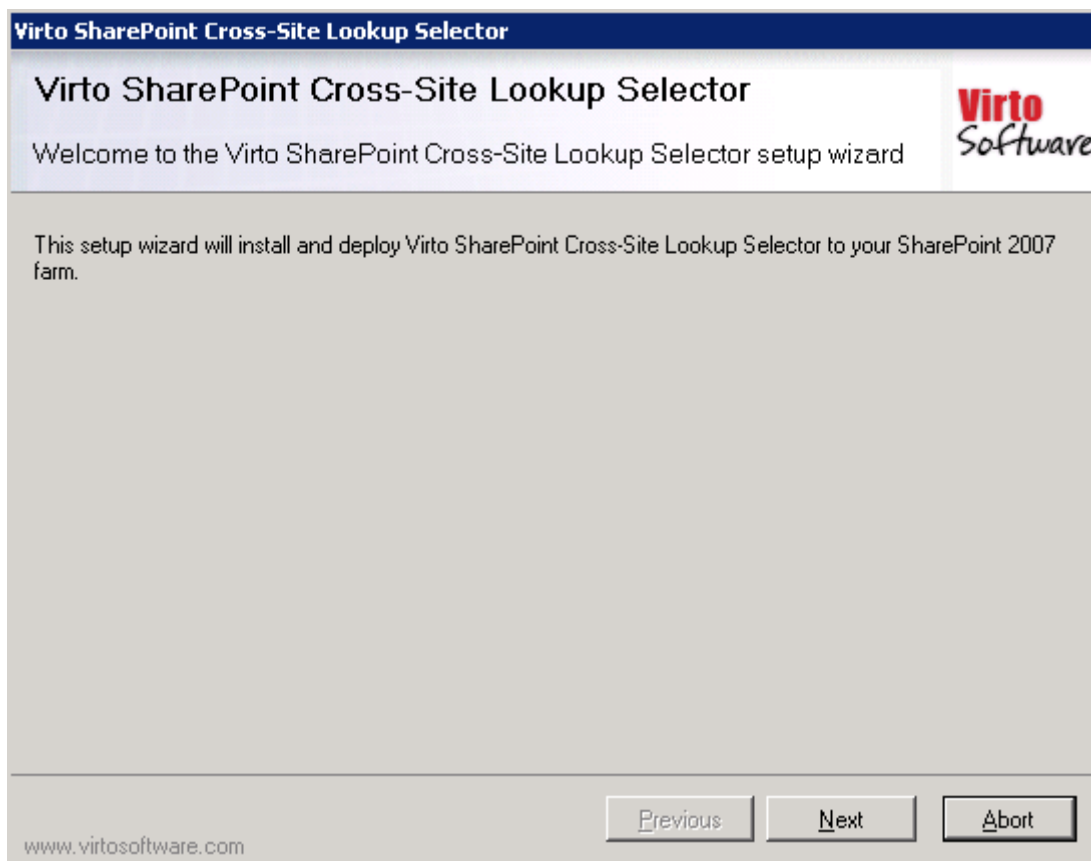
Virto SharePoint Cross-Site Lookup Selector

Virto SharePoint Cross-Site Lookup Selector

Welcome to the Virto SharePoint Cross-Site Lookup Selector setup wizard

Virto Software

This setup wizard will install and deploy Virto SharePoint Cross-Site Lookup Selector to your SharePoint 2007 farm.

Previous
Next
Abort

www.virtosoftware.com